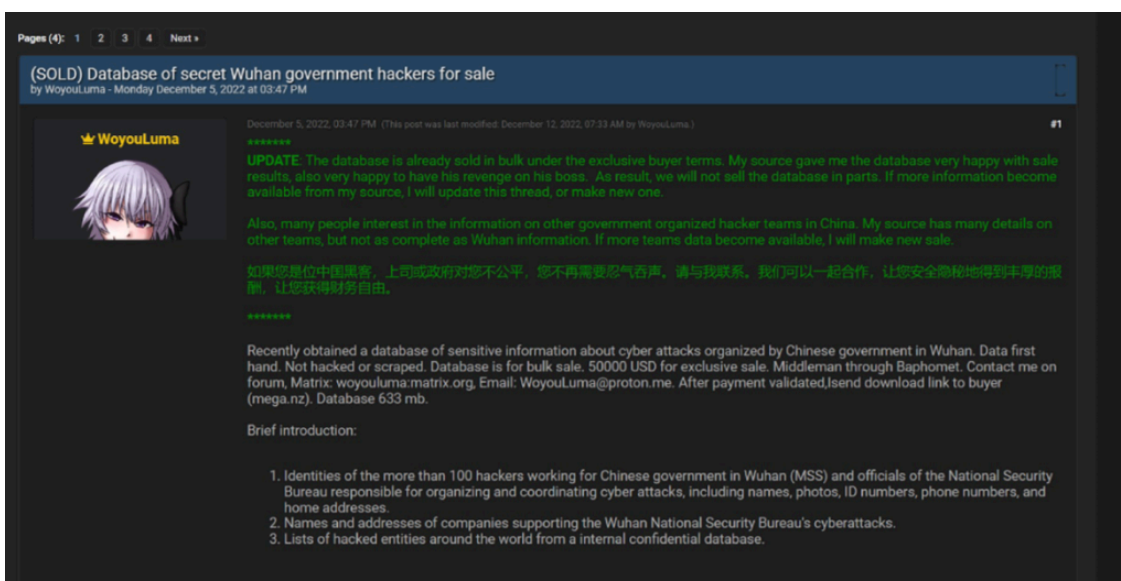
Pages (4): 1 2 3 4 Next »

(SOLD) Database of secret Wuhan government hackers for sale
by WoyouLuma - Monday December 5, 2022 at 03:47 PM

WoyouLuma

December 5, 2022, 03:47 PM (This post was last modified: December 12, 2022, 07:33 AM by WoyouLuma.)

#1

*******

UPDATE: The database is already sold in bulk under the exclusive buyer terms. My source gave me the database very happy with sale results, also very happy to have his revenge on his boss. As result, we will not sell the database in parts. If more information become available from my source, I will update this thread, or make new one.

Also, many people interest in the information on other government organized hacker teams in China. My source has many details on other teams, but not as complete as Wuhan information. If more teams data become available, I will make new sale.

如果您是位中国黑客，上司或政府对您不公平，您不再需要忍气吞声。请与我联系。我们可以一起合作，让您安全隐秘地得到丰厚的报酬，让您获得财务自由。

*******

Recently obtained a database of sensitive information about cyber attacks organized by Chinese government in Wuhan. Data first hand. Not hacked or scraped. Database is for bulk sale. 50000 USD for exclusive sale. Middleman through Baphomet. Contact me on forum, Matrix: woyouluma:matrix.org, Email: WoyouLuma@proton.me. After payment validated,Isend download link to buyer (mega.nz). Database 633 mb.

Brief introduction:

1. Identities of the more than 100 hackers working for Chinese government in Wuhan (MSS) and officials of the National Security Bureau responsible for organizing and coordinating cyber attacks, including names, photos, ID numbers, phone numbers, and home addresses.
2. Names and addresses of companies supporting the Wuhan National Security Bureau's cyberattacks.
3. Lists of hacked entities around the world from a internal confidential database.